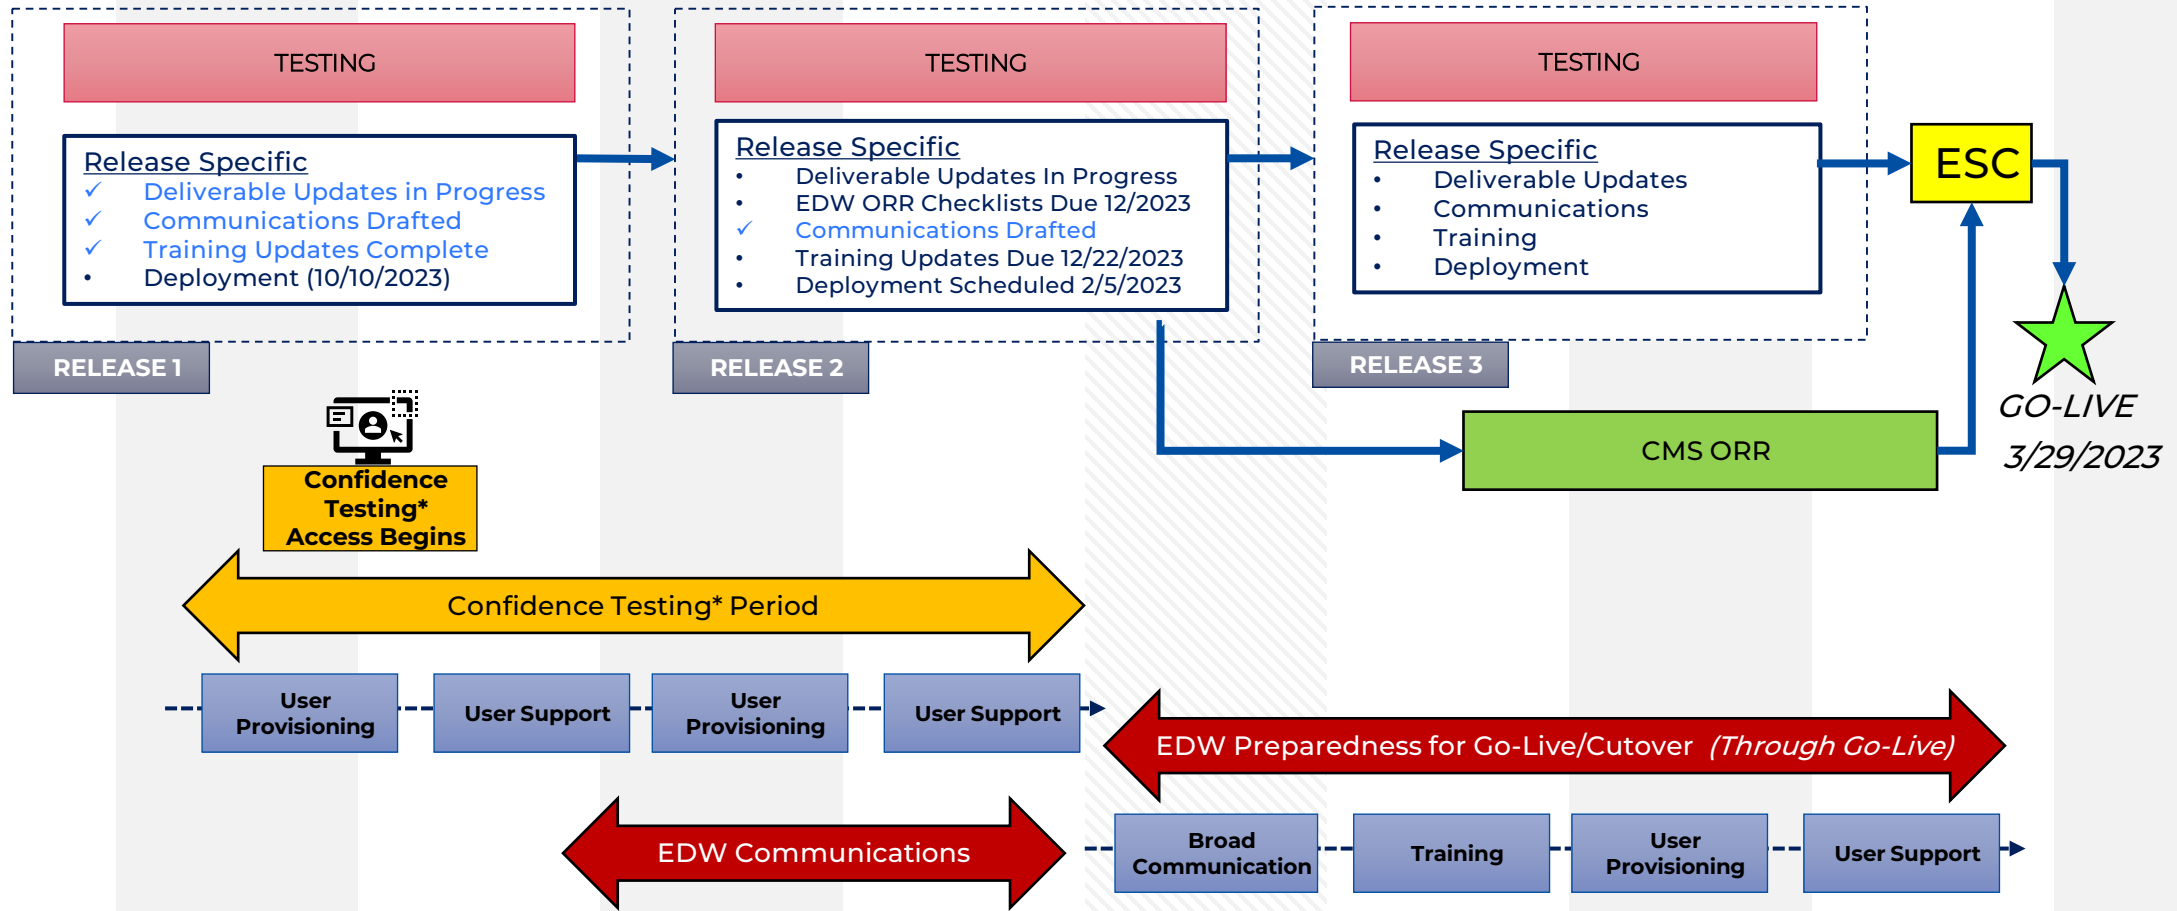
TESTING

Release Specific
✓ Deliverable Updates in Progress
✓ Communications Drafted
✓ Training Updates Complete
• Deployment (10/10/2023)

RELEASE 1

TESTING

Release Specific
• Deliverable Updates In Progress
• EDW ORR Checklists Due 12/2023
✓ Communications Drafted
• Training Updates Due 12/22/2023
• Deployment Scheduled 2/5/2023

RELEASE 2

TESTING

Release Specific
• Deliverable Updates
• Communications
• Training
• Deployment

RELEASE 3

ESC

GO-LIVE
3/29/2023

CMS ORR

Confidence Testing* Access Begins

Confidence Testing* Period

User Provisioning

User Support

User Provisioning

User Support

EDW Preparedness for Go-Live/Cutover (Through Go-Live)

EDW Communications

Broad Communication

Training

User Provisioning

User Support